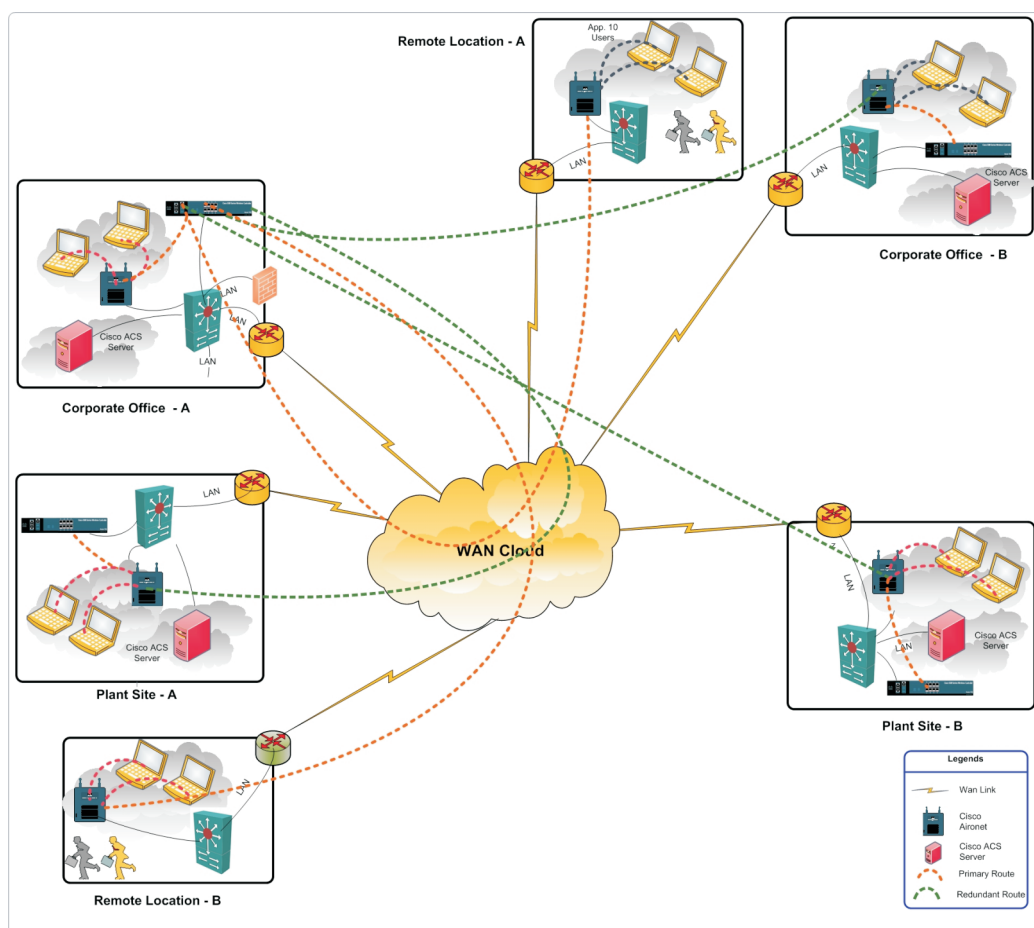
Remote Location - A

App. 10 Users

LAN

Corporate Office - B

LAN

Cisco ACS Server

LAN

LAN

Cisco ACS Server

LAN

Corporate Office - A

LAN

WAN Cloud

Cisco ACS Server

Plant Site - A

LAN

LAN

Cisco ACS Server

Plant Site - B

LAN

Remote Location - B

Legends

Wan Link

Cisco Aironet

Cisco ACS Server

Primary Route

Redundant Route